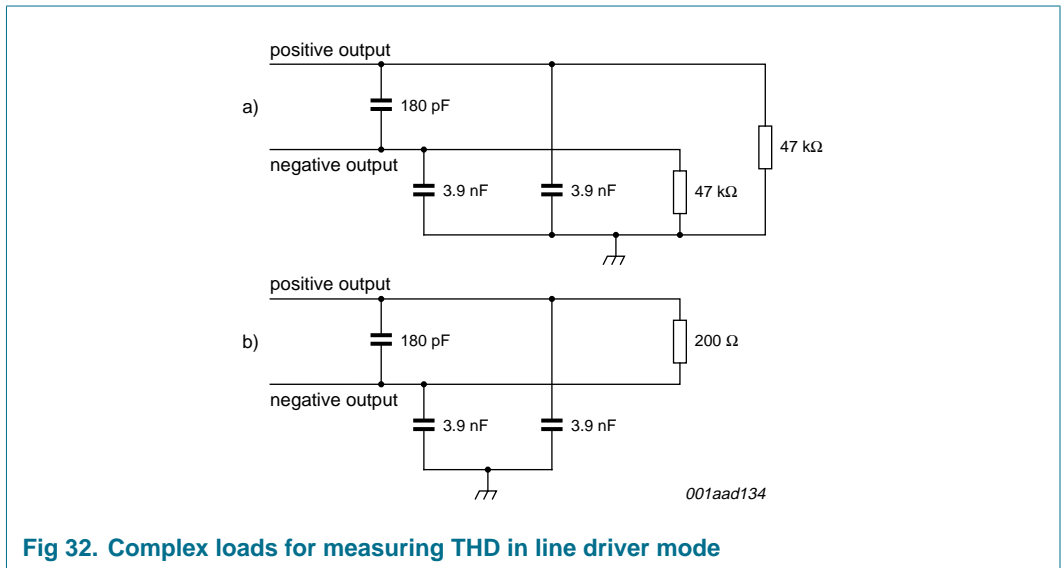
positive output

a)

180 pF

47 kΩ

negative output

3.9 nF

3.9 nF

47 kΩ

positive output

b)

180 pF

200 Ω

negative output

3.9 nF

3.9 nF

001aad134

Fig 32. Complex loads for measuring THD in line driver mode